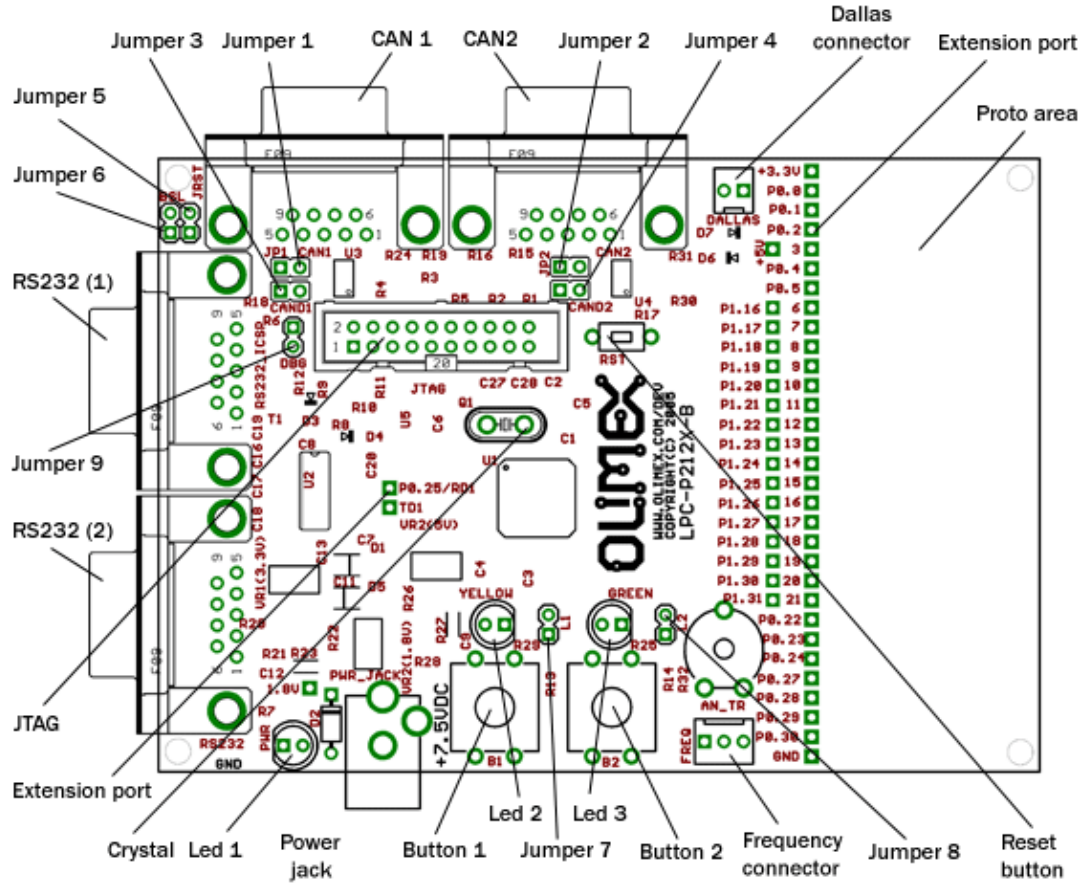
Jumper 3 Jumper 1 CAN 1 CAN2 Jumper 2 Jumper 4 Dallas connector Extension port

Jumper 5

Proto area

Jumper 6

RS232 (1)

Jumper 9

RS232 (2)

JTAG

Extension port

Crystal Led 1 Power jack Button 1 Led 2 Jumper 7 Led 3 Button 2 Frequency connector Jumper 8 Reset button

BSL JRST F09 F09 DALLAS D7 D6 +3.3V P0.0 P0.1 P0.2 3 P0.4 P0.5 P1.16 6 P1.17 7 P1.18 8 P1.19 9 P1.20 10 P1.21 11 P1.22 12 P1.23 13 P1.24 14 P1.25 15 P1.26 16 P1.27 17 P1.28 18 P1.29 19 P1.30 20 P1.31 21 P0.22 P0.23 P0.24 P0.27 P0.28 P0.29 P0.30 GND

JP1 CAN1 U3 R24 R19 R16 R15 JP2 CAN2 R31 +5V CAND1 R18 R4 R3 R5 R2 R1 CAND2 U4 R30 R6 ICSP DBG RS232 R17 RST JTAG 20 C27 C28 C2 R12 R9 R11 R10 T1 C19 D3 R8 D4 U5 C6 Q1 C5 C1 C8 U2 C20 U1 C16 C17 P0.25/RD1 TD1 VR2(5V) C18 C7 D1 VR1(3.3V) C13 C11 D5 R26 C4 C3 WWW.OLIMEX.COM/DEV COPYRIGHT(C) 2005 LPC-P212X-B OLIMEX R20 R21 R23 R22 YELLOW GREEN L1 R29 R25 J2 C12 1.8V VR3(1.8V) R28 PWR_JACK C9 R14 R32 AN_TR R7 D2 RS232 PWR GND +7.5VDC R13 B1 B2 FREQ